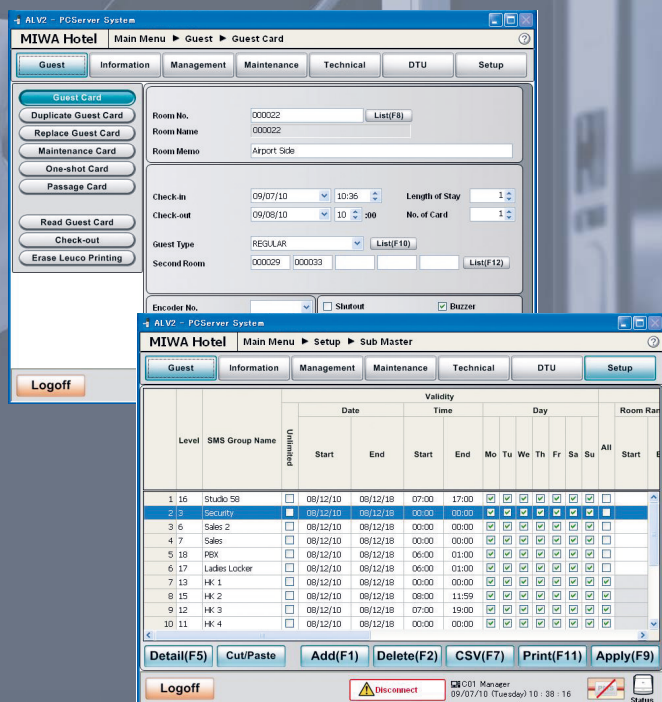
ALV2 - PCServer System

MIWA Hotel | Main Menu ▶ Guest ▶ Guest Card

Guest | Information | Management | Maintenance | Technical | DTU | Setup

Guest Card
Duplicate Guest Card
Replace Guest Card
Maintenance Card
One-shot Card
Passage Card

Read Guest Card
Check-out
Erase Leuco Printing

Room No. 000022 List(F8)
Room Name 000022
Room Memo Airport Side

Check-in 09/07/10 10:36 Length of Stay 1
Check-out 09/08/10 10 :00 No. of Card 1

Guest Type REGULAR List(F10)
Second Room 000029 000033 List(F12)

Encoder No. Shutout Buzzer

Logoff

ALV2 - PCServer System

MIWA Hotel | Main Menu ▶ Setup ▶ Sub Master

Guest | Information | Management | Maintenance | Technical | DTU | Setup

| | Level | SMS Group Name | Unlimited | Validity Date Start | Date End | Time Start | Time End | Mo | Tu | We | Th | Fr | Sa | Su | All | Room Ran Start | E |
|---|---|---|---|---|---|---|---|---|---|---|---|---|---|---|---|---|---|
| 1 | 16 | Studio 58 | ☐ | 08/12/10 | 08/12/18 | 07:00 | 17:00 | ☑ | ☑ | ☑ | ☑ | ☑ | ☑ | ☑ | ☐ | | |
| 2 | 3 | Security | ☐ | 08/12/10 | 08/12/18 | 00:00 | 00:00 | ☑ | ☑ | ☑ | ☑ | ☑ | ☑ | ☑ | ☐ | | |
| 3 | 6 | Sales 2 | ☐ | 08/12/10 | 08/12/18 | 00:00 | 00:00 | ☑ | ☑ | ☑ | ☑ | ☑ | ☑ | ☑ | ☐ | | |
| 4 | 7 | Sales | ☐ | 08/12/10 | 08/12/18 | 00:00 | 00:00 | ☑ | ☑ | ☑ | ☑ | ☑ | ☑ | ☑ | ☐ | | |
| 5 | 18 | PBX | ☐ | 08/12/10 | 08/12/18 | 06:00 | 01:00 | ☑ | ☑ | ☑ | ☑ | ☑ | ☑ | ☑ | ☐ | | |
| 6 | 17 | Ladies Locker | ☐ | 08/12/10 | 08/12/18 | 06:00 | 01:00 | ☑ | ☑ | ☑ | ☑ | ☑ | ☑ | ☑ | ☐ | | |
| 7 | 13 | HK 1 | ☐ | 08/12/10 | 08/12/18 | 00:00 | 00:00 | ☑ | ☑ | ☑ | ☑ | ☑ | ☑ | ☑ | ☑ | | |
| 8 | 15 | HK 2 | ☐ | 08/12/10 | 08/12/18 | 08:00 | 11:59 | ☑ | ☑ | ☑ | ☑ | ☑ | ☑ | ☑ | ☑ | | |
| 9 | 12 | HK 3 | ☐ | 08/12/10 | 08/12/18 | 07:00 | 19:00 | ☑ | ☑ | ☑ | ☑ | ☑ | ☑ | ☑ | ☑ | | |
| 10 | 11 | HK 4 | ☐ | 08/12/10 | 08/12/18 | 00:00 | 00:00 | ☑ | ☑ | ☑ | ☑ | ☑ | ☑ | ☑ | ☑ | | |

Detail(F5) | Cut/Paste | Add(F1) | Delete(F2) | CSV(F7) | Print(F11) | Apply(F9)

Logoff | Disconnect | C01 Manager 09/07/10 (Tuesday) 10 : 38 : 16 | Status